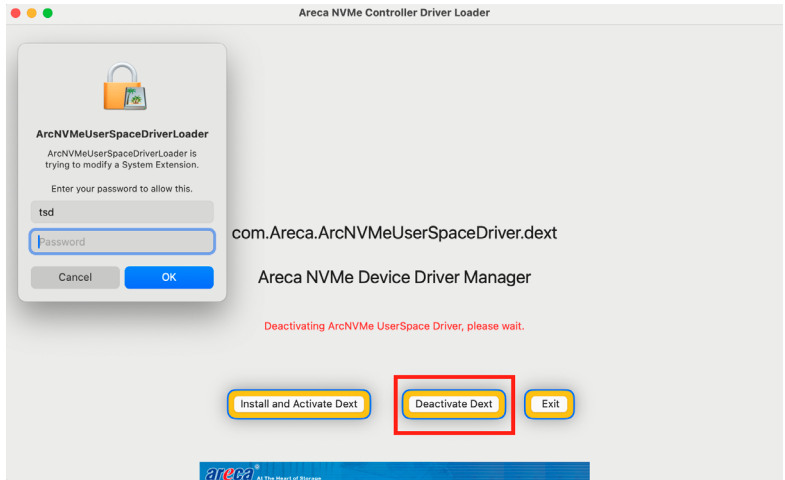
Areca NVMe Controller Driver Loader

ArcNVMeUserSpaceDriverLoader

ArcNVMeUserSpaceDriverLoader is trying to modify a System Extension.

Enter your password to allow this.

tsd

Password

Cancel

OK

com.Areca.ArcNVMeUserSpaceDriver.dext

Areca NVMe Device Driver Manager

Deactivating ArcNVMe UserSpace Driver, please wait.

Install and Activate Dext

Deactivate Dext

Exit

areca At The Heart of Storage